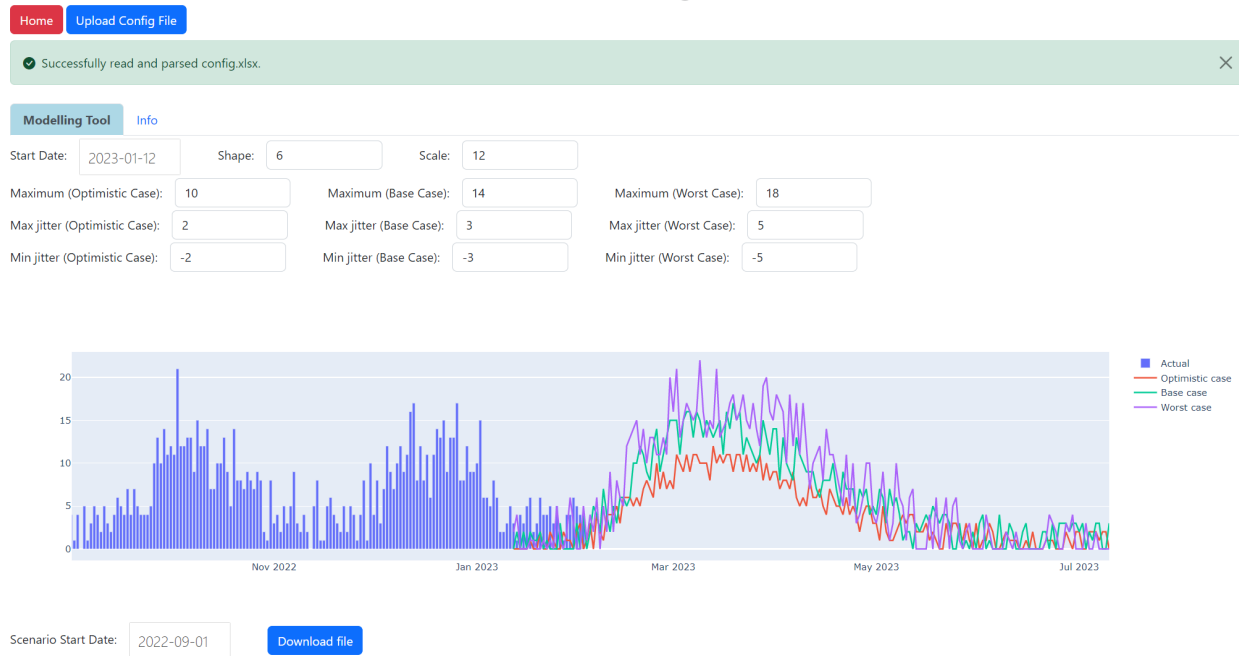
Home Upload Config File

Successfully read and parsed config.xlsx.

Modelling Tool Info

Start Date: 2023-01-12 Shape: 6 Scale: 12

Maximum (Optimistic Case): 10 Maximum (Base Case): 14 Maximum (Worst Case): 18

Max jitter (Optimistic Case): 2 Max jitter (Base Case): 3 Max jitter (Worst Case): 5

Min jitter (Optimistic Case): -2 Min jitter (Base Case): -3 Min jitter (Worst Case): -5

20
15
10
5
0

Nov 2022 Jan 2023 Mar 2023 May 2023 Jul 2023

Actual
Optimistic case
Base case
Worst case

Scenario Start Date: 2022-09-01 Download file